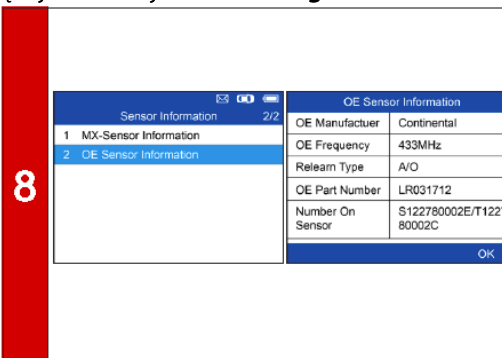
8

Sensor Information 2/2
1 MX-Sensor Information
2 OE Sensor Information

OE Sensor Information

| OE Manufactuer | Continental |
|---|---|
| OE Frequency | 433MHz |
| Relearn Type | A/O |
| OE Part Number | LR031712 |
| Number On Sensor | S122780002E/T122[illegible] 80002C |

OK